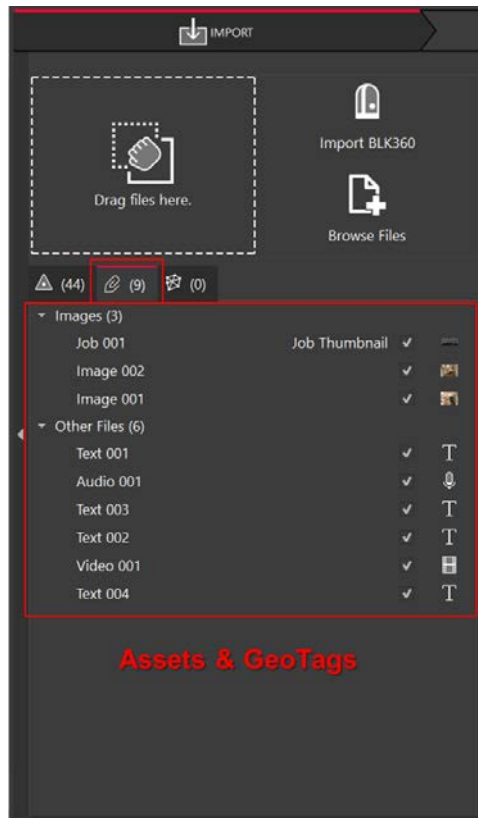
IMPORT

Drag files here.

Import BLK360

Browse Files

(44) (9) (0)

Images (3)
Job 001 Job Thumbnail ✓
Image 002 ✓
Image 001 ✓
Other Files (6)
Text 001 ✓ T
Audio 001 ✓
Text 003 ✓ T
Text 002 ✓ T
Video 001 ✓
Text 004 ✓ T

Assets & GeoTags